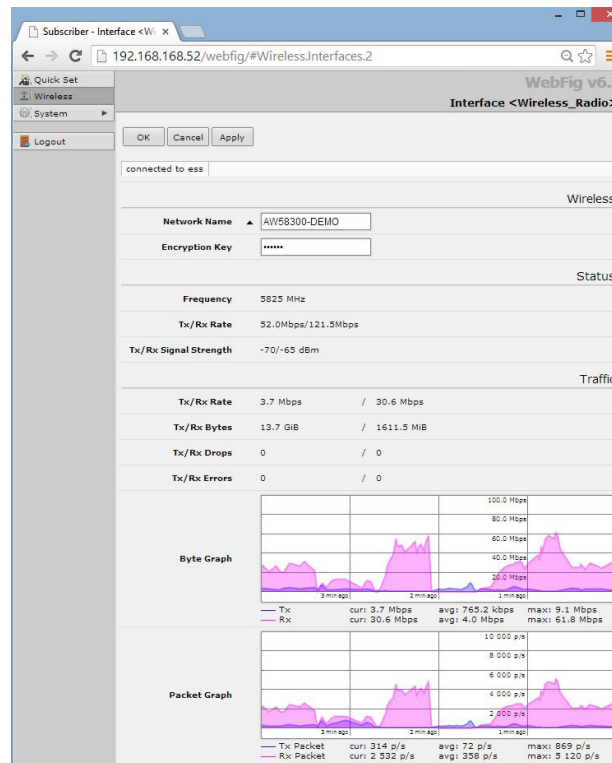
Subscriber - Interface <Wi ×

192.168.168.52/webfig/#Wireless.Interfaces.2

Quick Set
Wireless
System
Logout

WebFig v6.

Interface <Wireless_Radio>

OK Cancel Apply

connected to ess

Wireless

| | |
|---|---|
| Network Name | AW58300-DEMO |
| Encryption Key | •••••• |

Status

| | |
|---|---|
| Frequency | 5825 MHz |
| Tx/Rx Rate | 52.0Mbps/121.5Mbps |
| Tx/Rx Signal Strength | -70/-65 dBm |

Traffic

| | | |
|---|---|---|
| Tx/Rx Rate | 3.7 Mbps | / 30.6 Mbps |
| Tx/Rx Bytes | 13.7 GiB | / 1611.5 MiB |
| Tx/Rx Drops | 0 | / 0 |
| Tx/Rx Errors | 0 | / 0 |

Byte Graph

100.0 Mbps
80.0 Mbps
60.0 Mbps
40.0 Mbps
20.0 Mbps
3 min ago 2 min ago 1 min ago

Tx cur: 3.7 Mbps avg: 765.2 kbps max: 9.1 Mbps
Rx cur: 30.6 Mbps avg: 4.0 Mbps max: 61.8 Mbps

Packet Graph

10 000 p/s
8 000 p/s
6 000 p/s
4 000 p/s
2 000 p/s
3 min ago 2 min ago 1 min ago

Tx Packet cur: 314 p/s avg: 72 p/s max: 869 p/s
Rx Packet cur: 2 532 p/s avg: 358 p/s max: 5 120 p/s